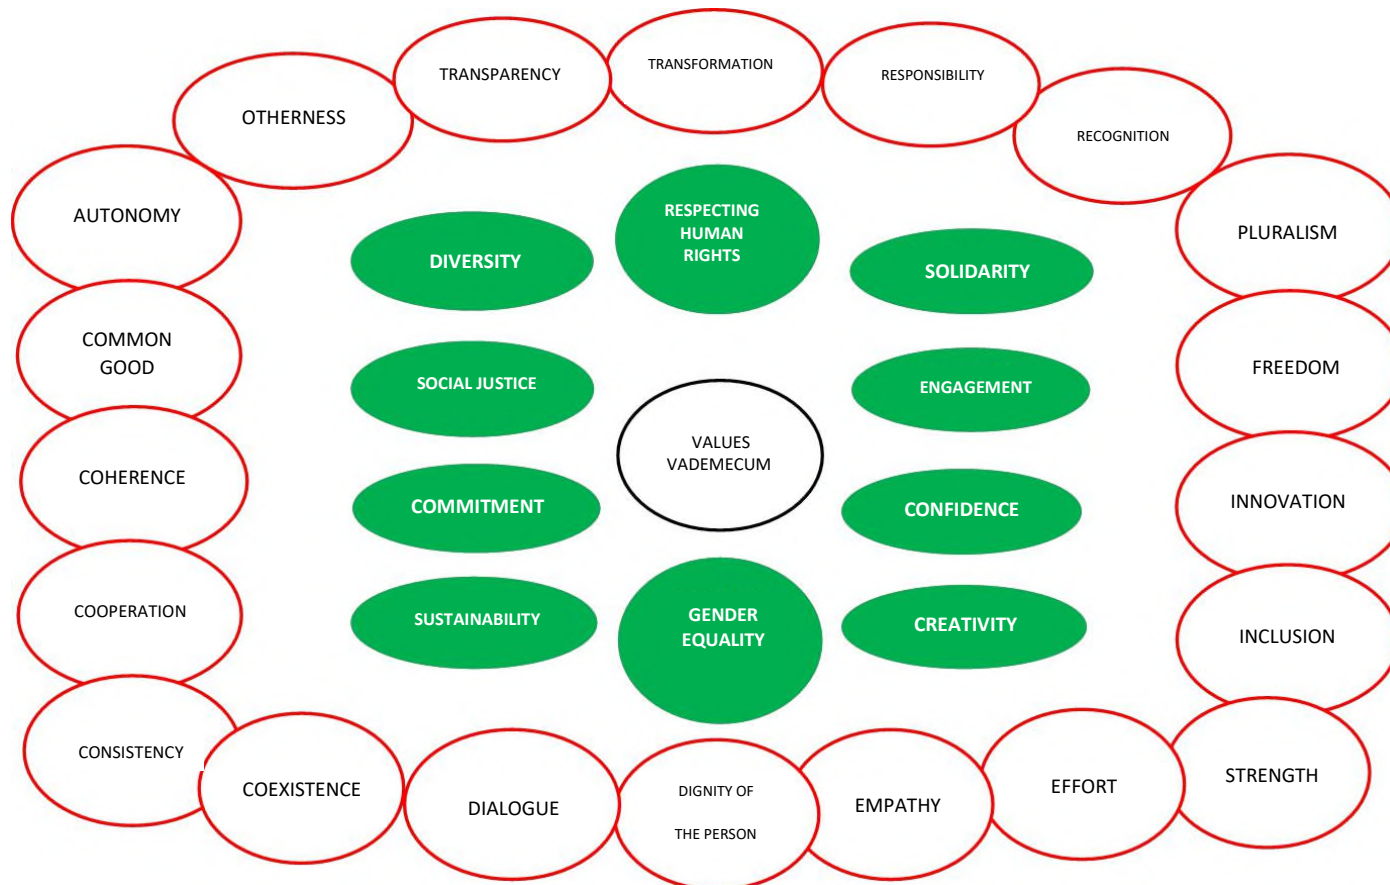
OTHERNESS

TRANSPARENCY

TRANSFORMATION

RESPONSIBILITY

RECOGNITION

AUTONOMY

PLURALISM

DIVERSITY

RESPECTING HUMAN RIGHTS

SOLIDARITY

COMMON GOOD

FREEDOM

SOCIAL JUSTICE

ENGAGEMENT

VALUES VADEMECUM

COHERENCE

INNOVATION

COMMITMENT

CONFIDENCE

COOPERATION

SUSTAINABILITY

GENDER EQUALITY

CREATIVITY

INCLUSION

CONSISTENCY

COEXISTENCE

DIALOGUE

DIGNITY OF THE PERSON

EMPATHY

EFFORT

STRENGTH